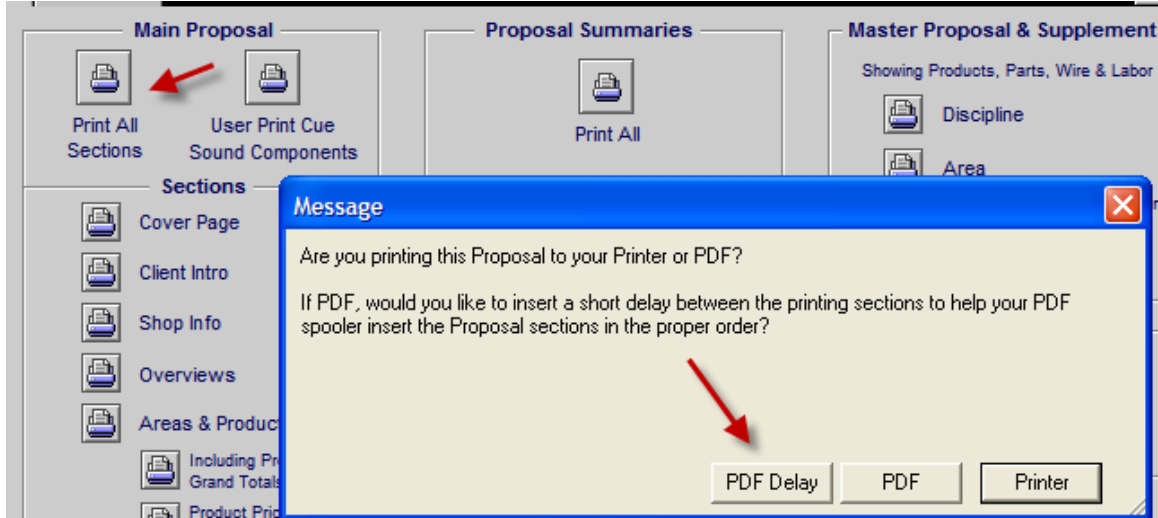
Main Proposal

Print All Sections

User Print Cue Sound Components

Proposal Summaries

Print All

Master Proposal & Supplement

Showing Products, Parts, Wire & Labor

Discipline

Area

Sections

Cover Page

Client Intro

Shop Info

Overviews

Areas & Product

Including Pr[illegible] Grand Totals

Product Pric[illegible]

Message

Are you printing this Proposal to your Printer or PDF?

If PDF, would you like to insert a short delay between the printing sections to help your PDF spooler insert the Proposal sections in the proper order?

PDF Delay

PDF

Printer